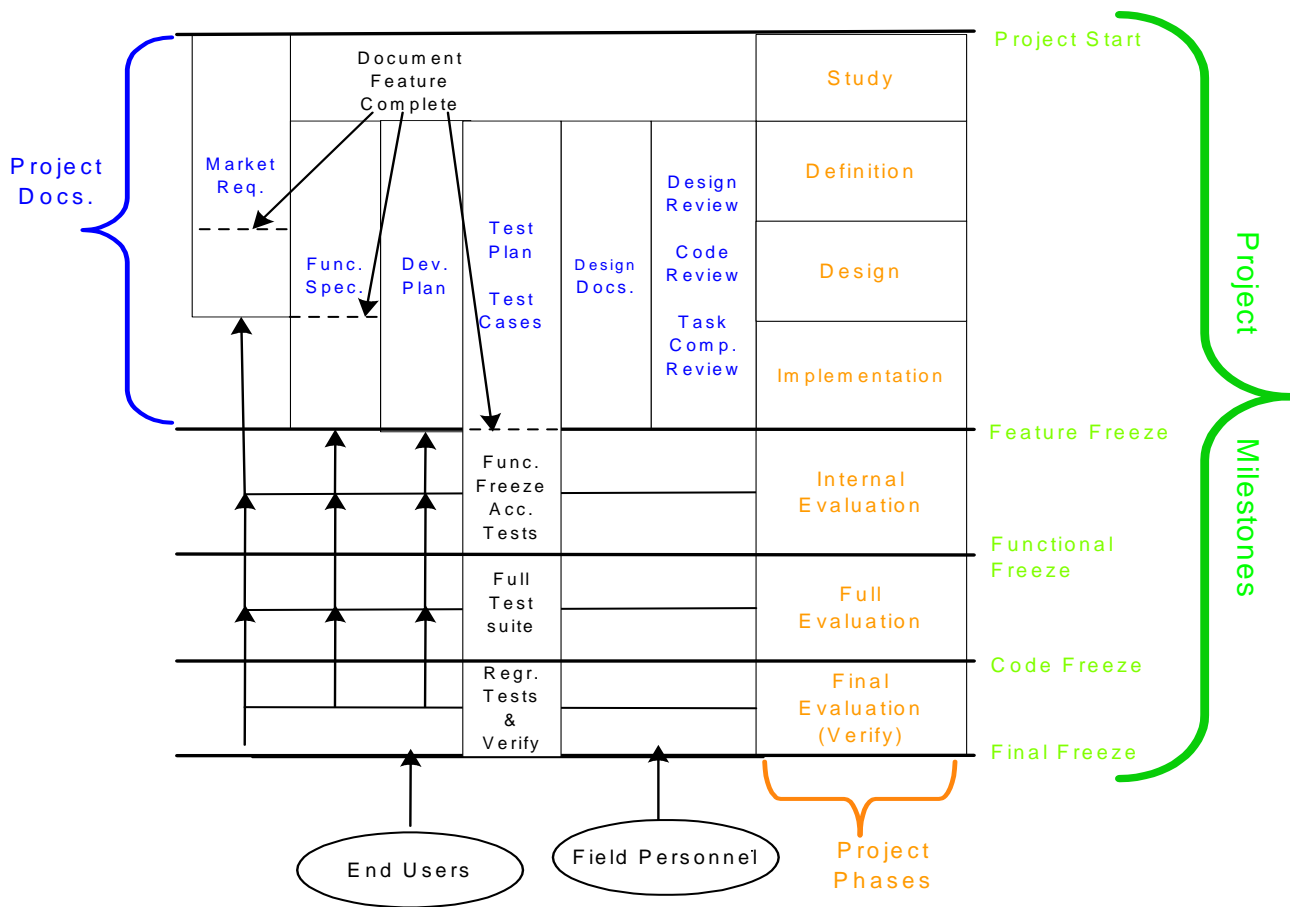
Project Docs.

Document Feature Complete

Market Req.

Func. Spec.

Dev. Plan

Test Plan

Test Cases

Design Docs.

Design Review

Code Review

Task Comp. Review

Study

Definition

Design

Implementation

Project Start

Feature Freeze

Functional Freeze

Code Freeze

Final Freeze

Project Milestones

Func. Freeze Acc. Tests

Internal Evaluation

Full Test suite

Full Evaluation

Regr. Tests & Verify

Final Evaluation (Verify)

End Users

Field Personnel

Project Phases